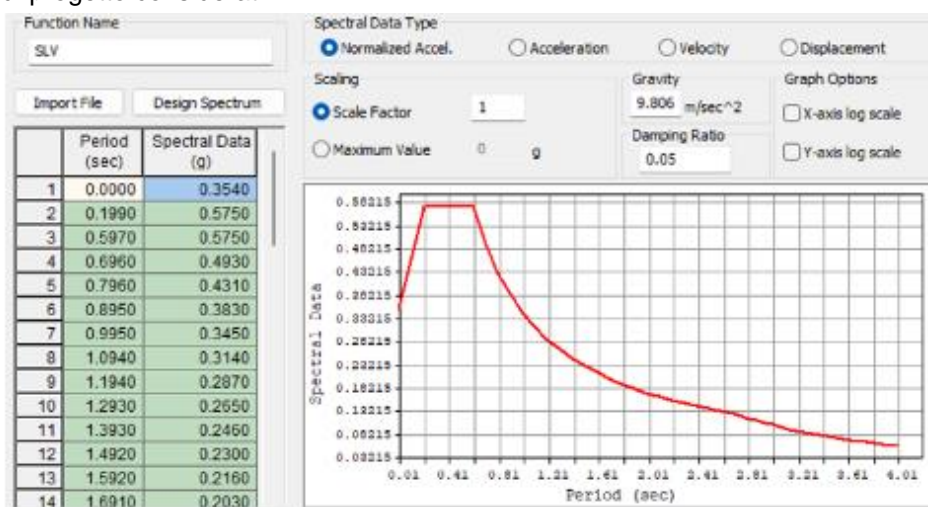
Function Name
SLV

Import File
Design Spectrum

| | Period (sec) | Spectral Data (g) |
|---|---|---|
| 1 | 0.0000 | 0.3540 |
| 2 | 0.1990 | 0.5750 |
| 3 | 0.5970 | 0.5750 |
| 4 | 0.6960 | 0.4930 |
| 5 | 0.7960 | 0.4310 |
| 6 | 0.8950 | 0.3830 |
| 7 | 0.9950 | 0.3450 |
| 8 | 1.0940 | 0.3140 |
| 9 | 1.1940 | 0.2870 |
| 10 | 1.2930 | 0.2650 |
| 11 | 1.3930 | 0.2460 |
| 12 | 1.4920 | 0.2300 |
| 13 | 1.5920 | 0.2160 |
| 14 | 1.6910 | 0.2030 |

Spectral Data Type
Normalized Accel.
Acceleration
Velocity
Displacement

Scaling
Scale Factor 1
Maximum Value 0 g

Gravity
9.806 m/sec^2

Damping Ratio
0.05

Graph Options
X-axis log scale
Y-axis log scale

0.58215
0.53215
0.48215
0.43215
0.38215
0.33215
0.28215
0.23215
0.18215
0.13215
0.08215
0.03215
Spectral Data

0.01 0.41 0.81 1.21 1.61 2.01 2.41 2.81 3.21 3.61 4.01
Period (sec)